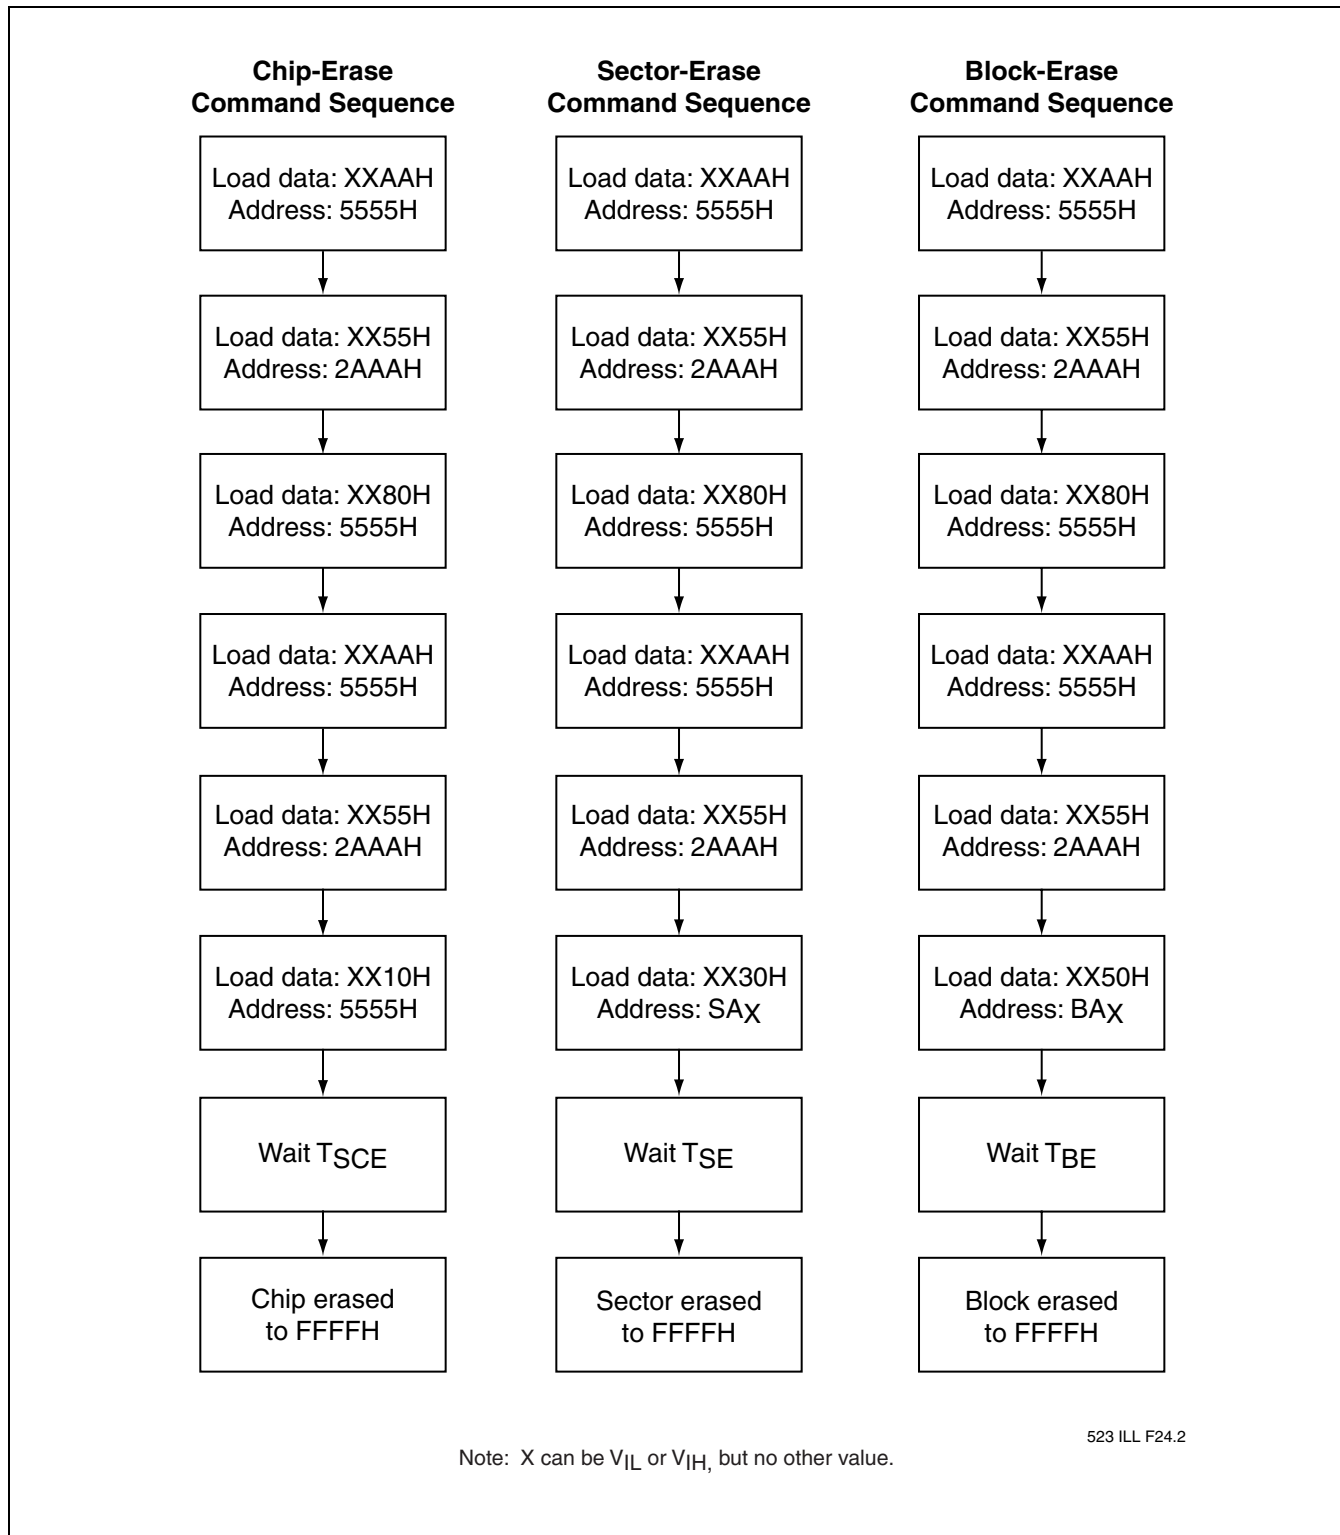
**Chip-Erase Command Sequence**

Load data: XXAAH
Address: 5555H

Load data: XX55H
Address: 2AAAH

Load data: XX80H
Address: 5555H

Load data: XXAAH
Address: 5555H

Load data: XX55H
Address: 2AAAH

Load data: XX10H
Address: 5555H

Wait $T_{SCE}$

Chip erased to FFFFH

**Sector-Erase Command Sequence**

Load data: XXAAH
Address: 5555H

Load data: XX55H
Address: 2AAAH

Load data: XX80H
Address: 5555H

Load data: XXAAH
Address: 5555H

Load data: XX55H
Address: 2AAAH

Load data: XX30H
Address: $SA_X$

Wait $T_{SE}$

Sector erased to FFFFH

**Block-Erase Command Sequence**

Load data: XXAAH
Address: 5555H

Load data: XX55H
Address: 2AAAH

Load data: XX80H
Address: 5555H

Load data: XXAAH
Address: 5555H

Load data: XX55H
Address: 2AAAH

Load data: XX50H
Address: $BA_X$

Wait $T_{BE}$

Block erased to FFFFH

523 ILL F24.2

Note: X can be $V_{IL}$ or $V_{IH,}$ but no other value.